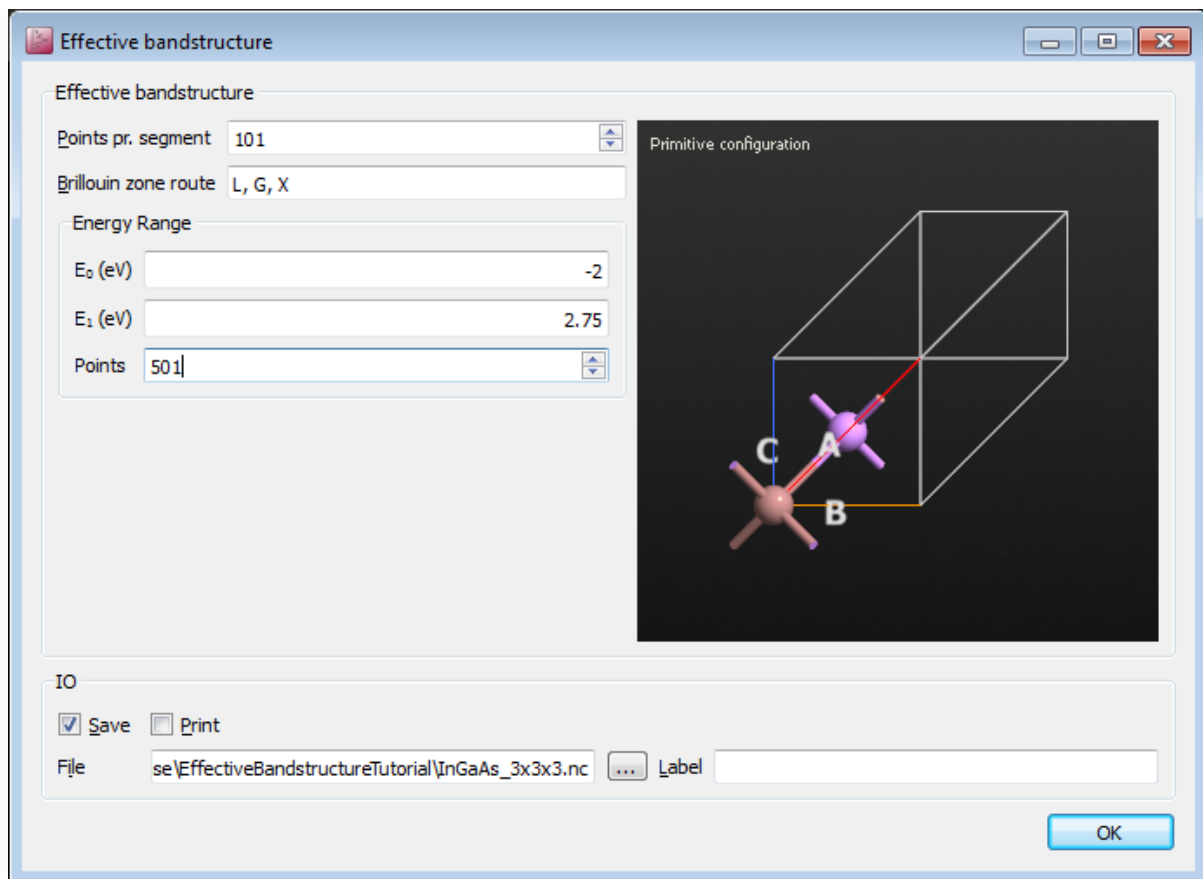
Effective bandstructure

Effective bandstructure

Points pr. segment 101

Brillouin zone route L, G, X

Energy Range

$E_0$ (eV) -2

$E_1$ (eV) 2.75

Points 501

Primitive configuration

C A B

IO

Save Print

File se\EffectiveBandstructureTutorial\InGaAs_3x3x3.nc ... Label

OK